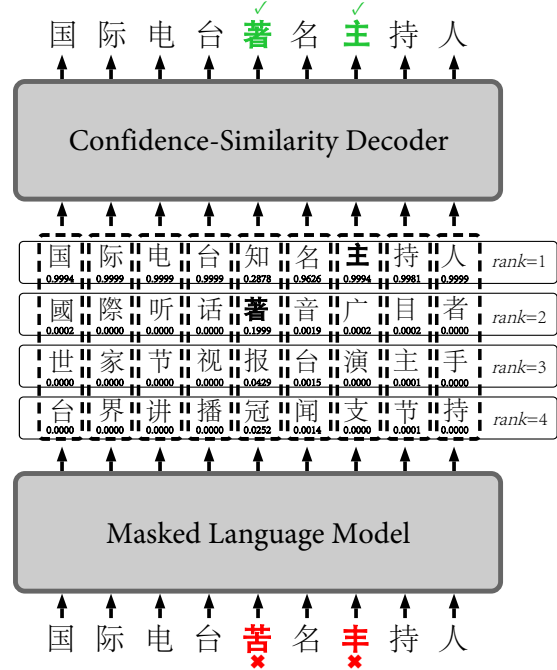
国 际 电 台 著 名 主 持 人

Confidence-Similarity Decoder

| 国 0.9994 | 际 0.9999 | 电 0.9999 | 台 0.9999 | 知 0.2878 | 名 0.9626 | 主 0.9994 | 持 0.9981 | 人 0.9999 | rank=1 |
|---|---|---|---|---|---|---|---|---|---|
| 國 0.0002 | 際 0.0000 | 听 0.0000 | 话 0.0000 | 著 0.1999 | 音 0.0019 | 广 0.0002 | 目 0.0002 | 者 0.0000 | rank=2 |
| 世 0.0000 | 家 0.0000 | 节 0.0000 | 视 0.0000 | 报 0.0429 | 台 0.0015 | 演 0.0000 | 主 0.0001 | 手 0.0000 | rank=3 |
| 台 0.0000 | 界 0.0000 | 讲 0.0000 | 播 0.0000 | 冠 0.0252 | 闻 0.0014 | 支 0.0000 | 节 0.0001 | 持 0.0000 | rank=4 |

Masked Language Model

国 际 电 台 苦 名 丰 持 人